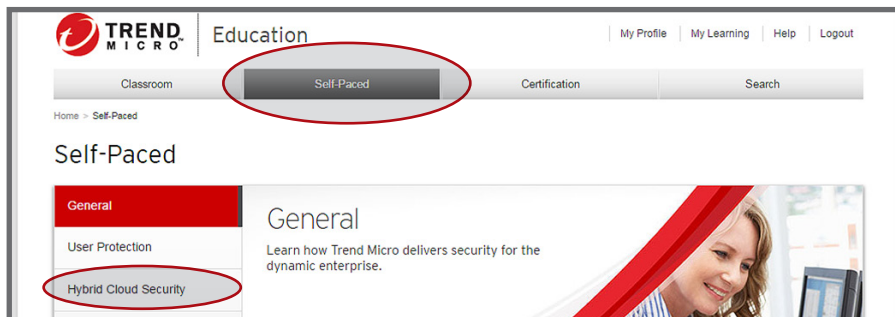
TREND MICRO®

Education

My Profile | My Learning | Help | Logout

Classroom

Self-Paced

Certification

Search

Home > Self-Paced

Self-Paced

General

User Protection

Hybrid Cloud Security

General

Learn how Trend Micro delivers security for the dynamic enterprise.